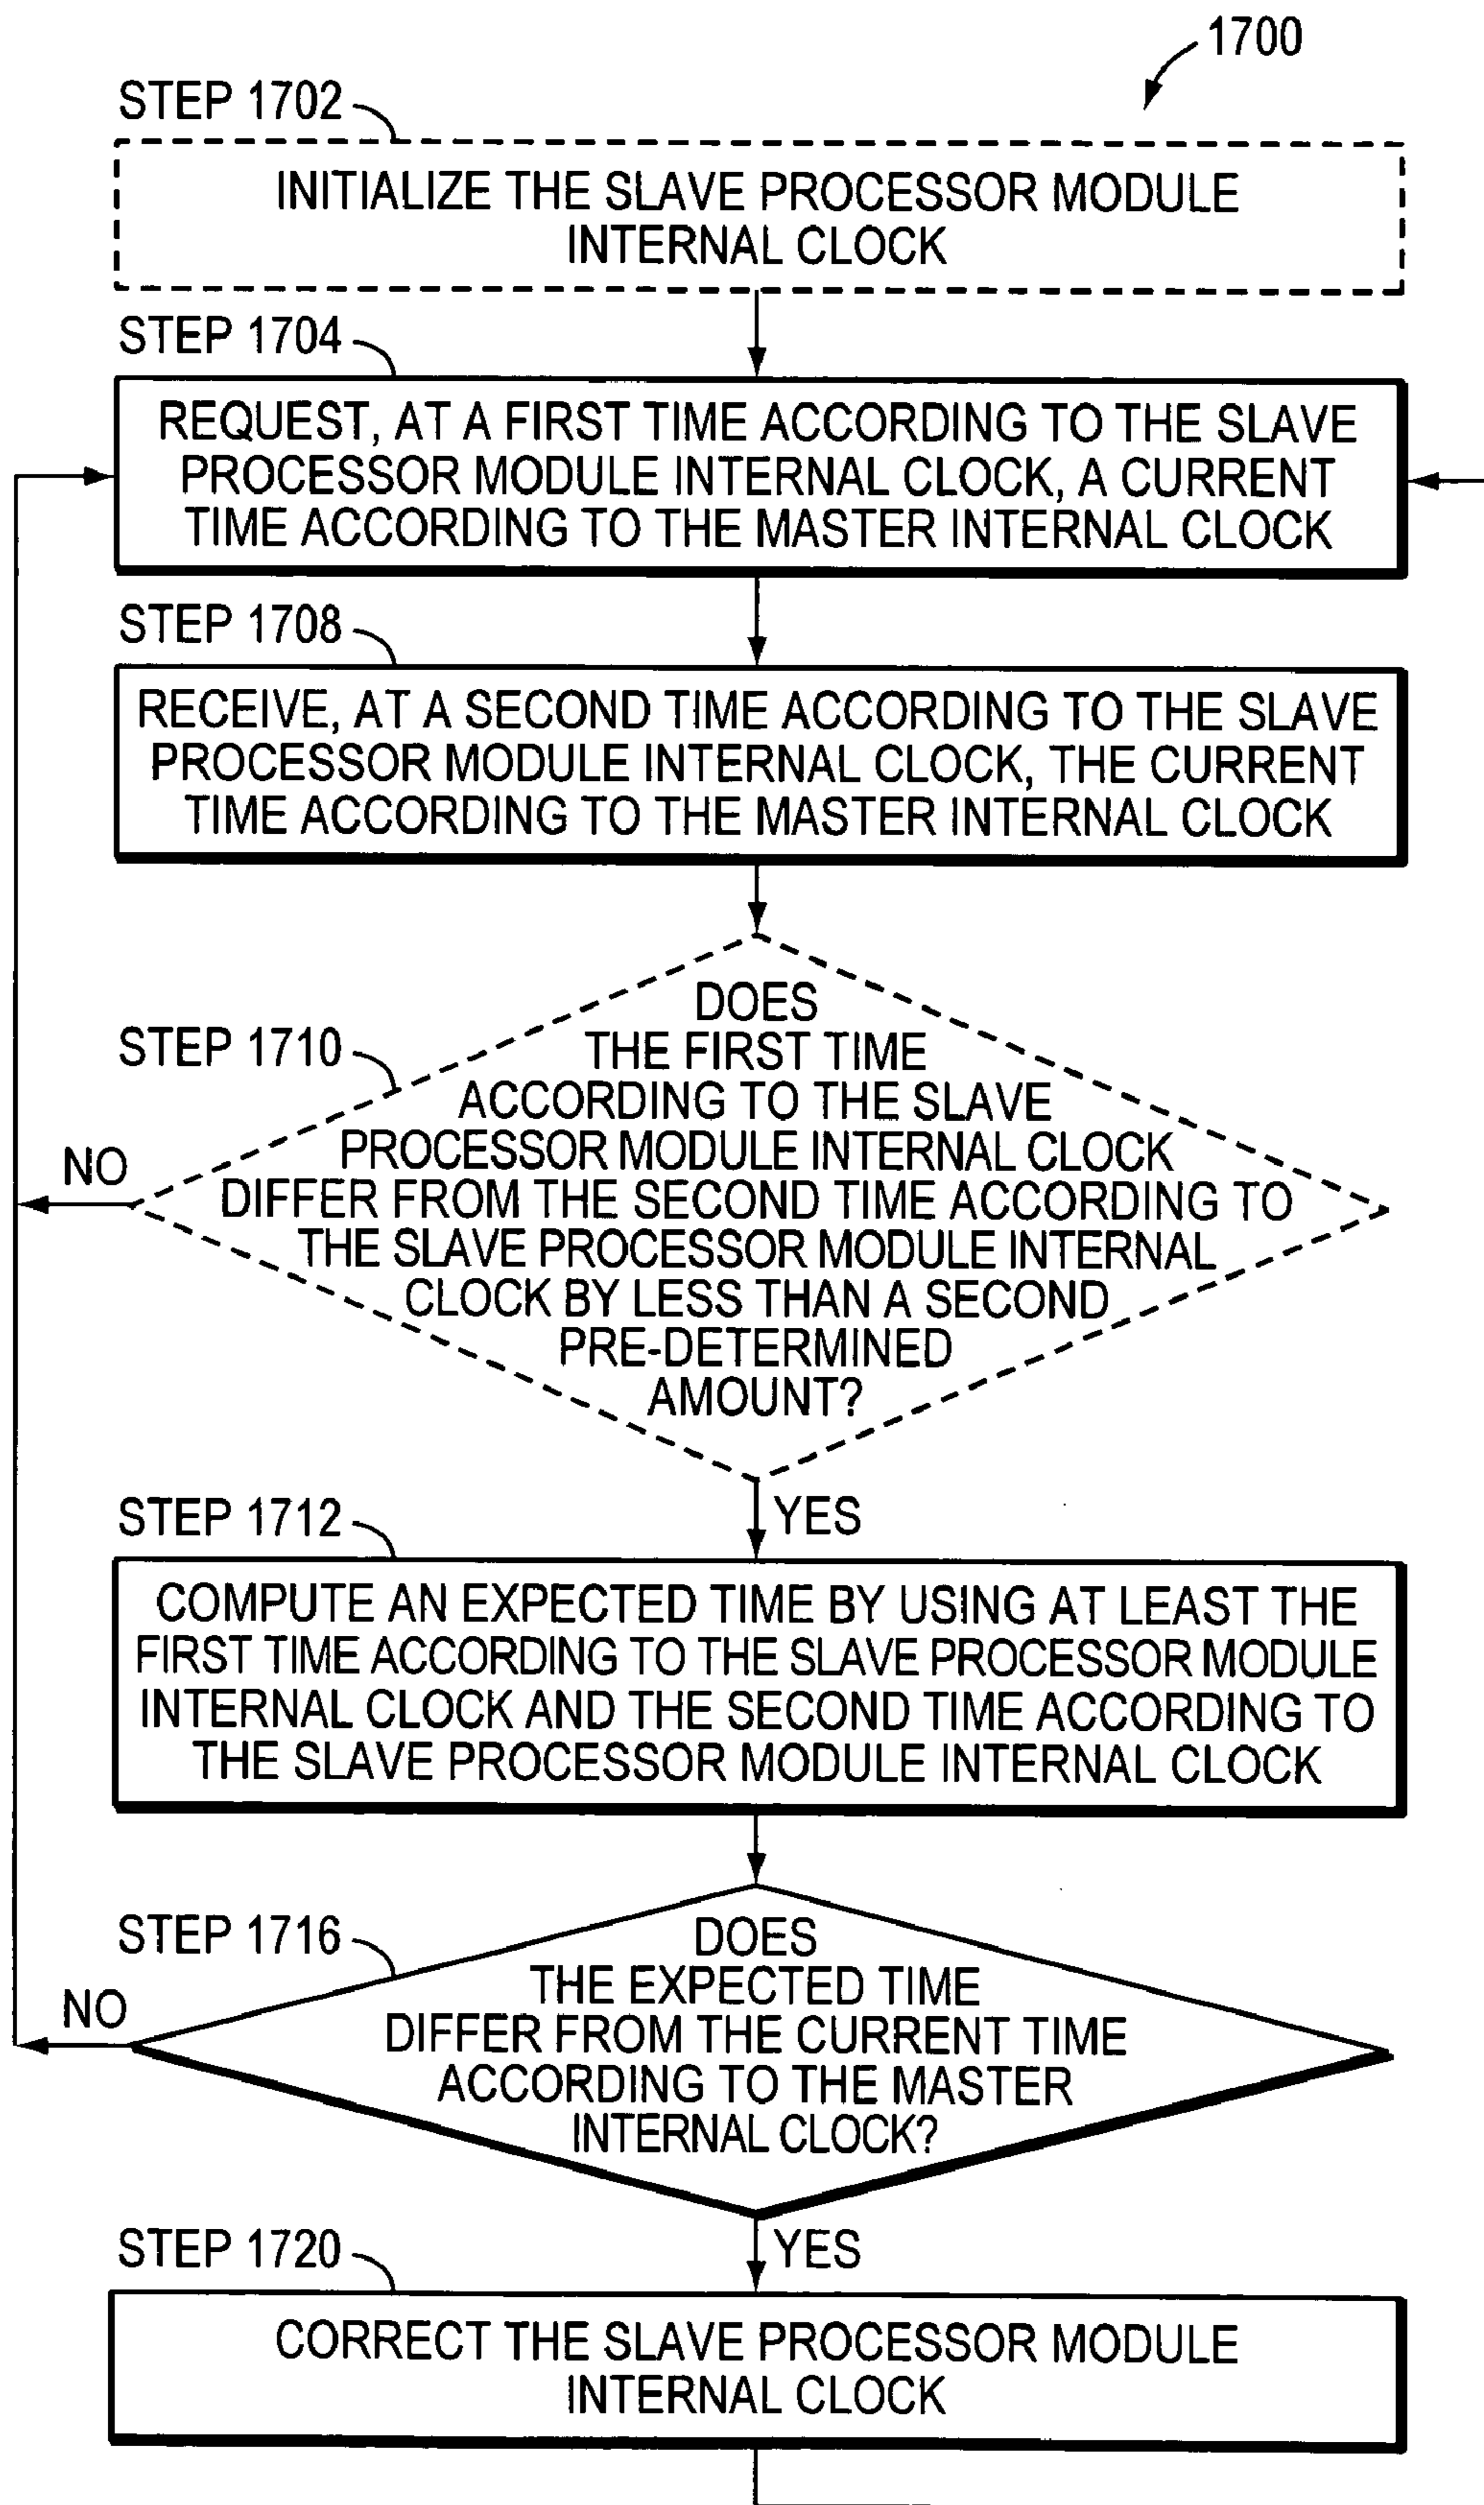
1700

STEP 1702

INITIALIZE THE SLAVE PROCESSOR MODULE INTERNAL CLOCK

STEP 1704

REQUEST, AT A FIRST TIME ACCORDING TO THE SLAVE PROCESSOR MODULE INTERNAL CLOCK, A CURRENT TIME ACCORDING TO THE MASTER INTERNAL CLOCK

STEP 1708

RECEIVE, AT A SECOND TIME ACCORDING TO THE SLAVE PROCESSOR MODULE INTERNAL CLOCK, THE CURRENT TIME ACCORDING TO THE MASTER INTERNAL CLOCK

STEP 1710

DOES THE FIRST TIME ACCORDING TO THE SLAVE PROCESSOR MODULE INTERNAL CLOCK DIFFER FROM THE SECOND TIME ACCORDING TO THE SLAVE PROCESSOR MODULE INTERNAL CLOCK BY LESS THAN A SECOND PRE-DETERMINED AMOUNT?

NO

YES

STEP 1712

COMPUTE AN EXPECTED TIME BY USING AT LEAST THE FIRST TIME ACCORDING TO THE SLAVE PROCESSOR MODULE INTERNAL CLOCK AND THE SECOND TIME ACCORDING TO THE SLAVE PROCESSOR MODULE INTERNAL CLOCK

STEP 1716

DOES THE EXPECTED TIME DIFFER FROM THE CURRENT TIME ACCORDING TO THE MASTER INTERNAL CLOCK?

NO

YES

STEP 1720

CORRECT THE SLAVE PROCESSOR MODULE INTERNAL CLOCK